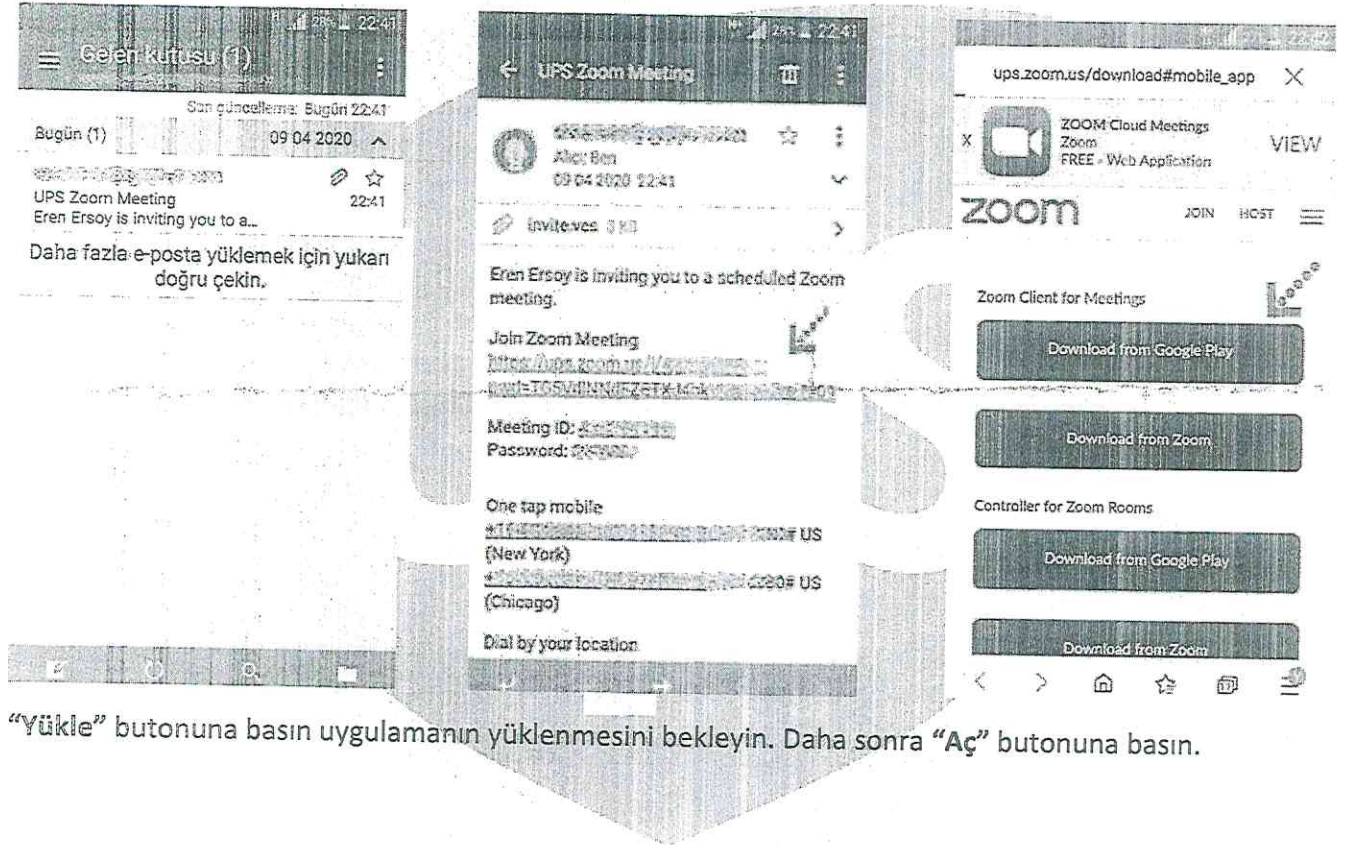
22:41

Gelen kutusu (1)

Son güncelleme: Bugün 22:41

Bugün (1) 09 04 2020

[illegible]

UPS Zoom Meeting 22:41

Eren Ersoy is inviting you to a...

Daha fazla e-posta yüklemek için yukarı doğru çekin.

22:41

UPS Zoom Meeting

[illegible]

Alıcı: Ben

09 04 2020 22:41

invite.vcs 3 KB

Eren Ersoy is inviting you to a scheduled Zoom meeting.

Join Zoom Meeting

https://ups.zoom.us/j/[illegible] pwd=T05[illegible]

Meeting ID: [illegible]

Password: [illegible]

One tap mobile

+1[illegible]# US (New York)

+1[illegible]# US (Chicago)

Dial by your location

22:42

ups.zoom.us/download#mobile_app

ZOOM Cloud Meetings

Zoom

FREE - Web Application

VIEW

zoom

JOIN HOST

Zoom Client for Meetings

Download from Google Play

Download from Zoom

Controller for Zoom Rooms

Download from Google Play

Download from Zoom

"Yükle" butonuna basın uygulamanın yüklenmesini bekleyin. Daha sonra "Aç" butonuna basın.